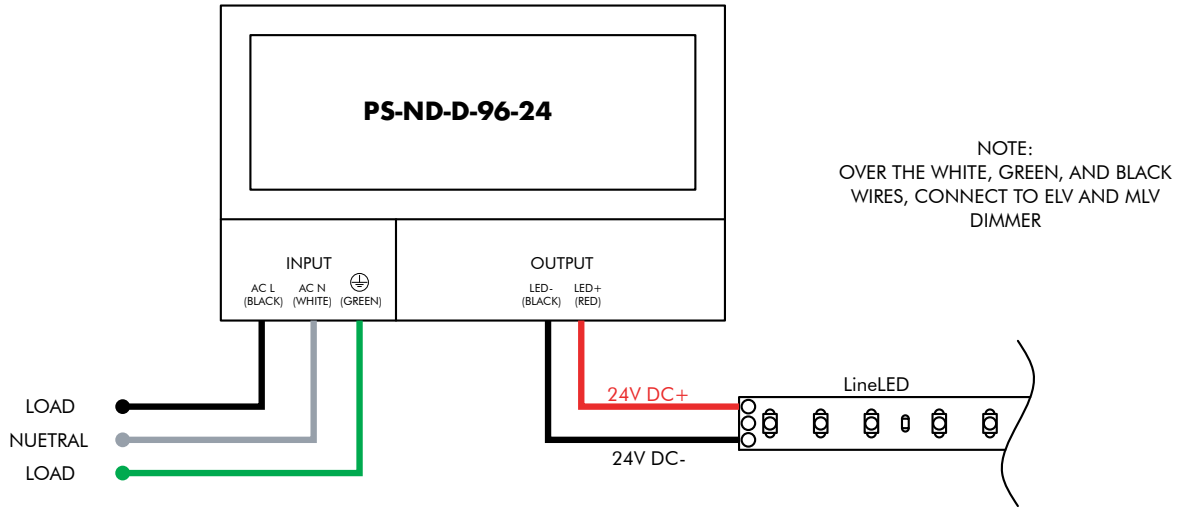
PS-ND-D-96-24

NOTE:
OVER THE WHITE, GREEN, AND BLACK WIRES, CONNECT TO ELV AND MLV DIMMER

INPUT
AC L (BLACK) AC N (WHITE) ⏚ (GREEN)

OUTPUT
LED- (BLACK) LED+ (RED)

LOAD
NUETRAL
LOAD

24V DC+
LineLED
24V DC-